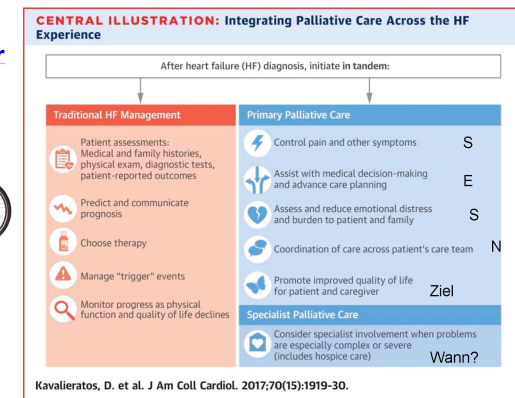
CENTRAL ILLUSTRATION: Integrating Palliative Care Across the HF Experience

After heart failure (HF) diagnosis, initiate in tandem:

Traditional HF Management

Patient assessments: Medical and family histories, physical exam, diagnostic tests, patient-reported outcomes

Predict and communicate prognosis

Choose therapy

Manage "trigger" events

Monitor progress as physical function and quality of life declines

Primary Palliative Care

Control pain and other symptoms S

Assist with medical decision-making and advance care planning E

Assess and reduce emotional distress and burden to patient and family S

Coordination of care across patient's care team N

Promote improved quality of life for patient and caregiver Ziel

Specialist Palliative Care

Consider specialist involvement when problems are especially complex or severe (includes hospice care) Wann?

Kavalieratos, D. et al. J Am Coll Cardiol. 2017;70(15):1919-30.